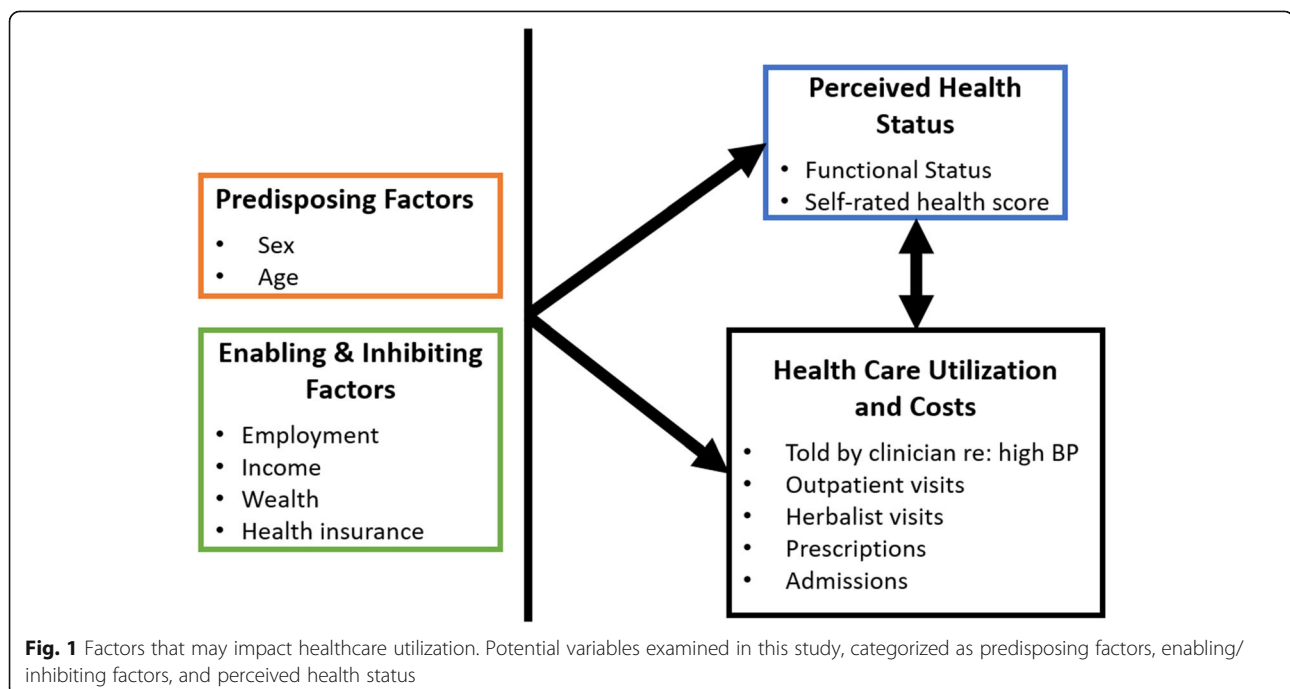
Predisposing Factors
- Sex
- Age

Enabling & Inhibiting Factors
- Employment
- Income
- Wealth
- Health insurance

Perceived Health Status
- Functional Status
- Self-rated health score

Health Care Utilization and Costs
- Told by clinician re: high BP
- Outpatient visits
- Herbalist visits
- Prescriptions
- Admissions

**Fig. 1** Factors that may impact healthcare utilization. Potential variables examined in this study, categorized as predisposing factors, enabling/inhibiting factors, and perceived health status